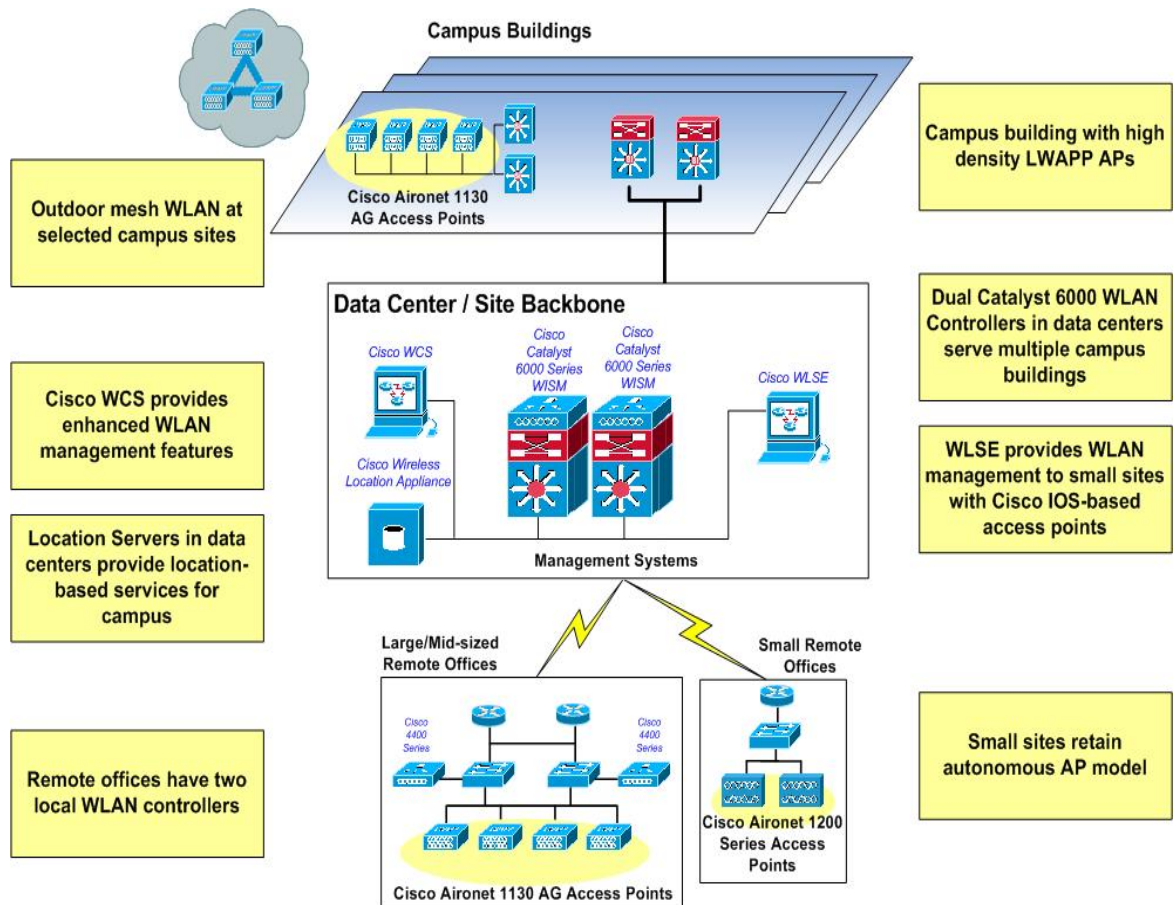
Campus Buildings

Cisco Aironet 1130 AG Access Points

Outdoor mesh WLAN at selected campus sites

Campus building with high density LWAPP APs

Data Center / Site Backbone

Cisco WCS

Cisco Catalyst 6000 Series WISM

Cisco Catalyst 6000 Series WISM

Cisco WLSE

Cisco Wireless Location Appliance

Management Systems

Dual Catalyst 6000 WLAN Controllers in data centers serve multiple campus buildings

Cisco WCS provides enhanced WLAN management features

WLSE provides WLAN management to small sites with Cisco IOS-based access points

Location Servers in data centers provide location-based services for campus

Large/Mid-sized Remote Offices

Small Remote Offices

Cisco 4400 Series

Cisco 4400 Series

Cisco Aironet 1130 AG Access Points

Cisco Aironet 1200 Series Access Points

Remote offices have two local WLAN controllers

Small sites retain autonomous AP model